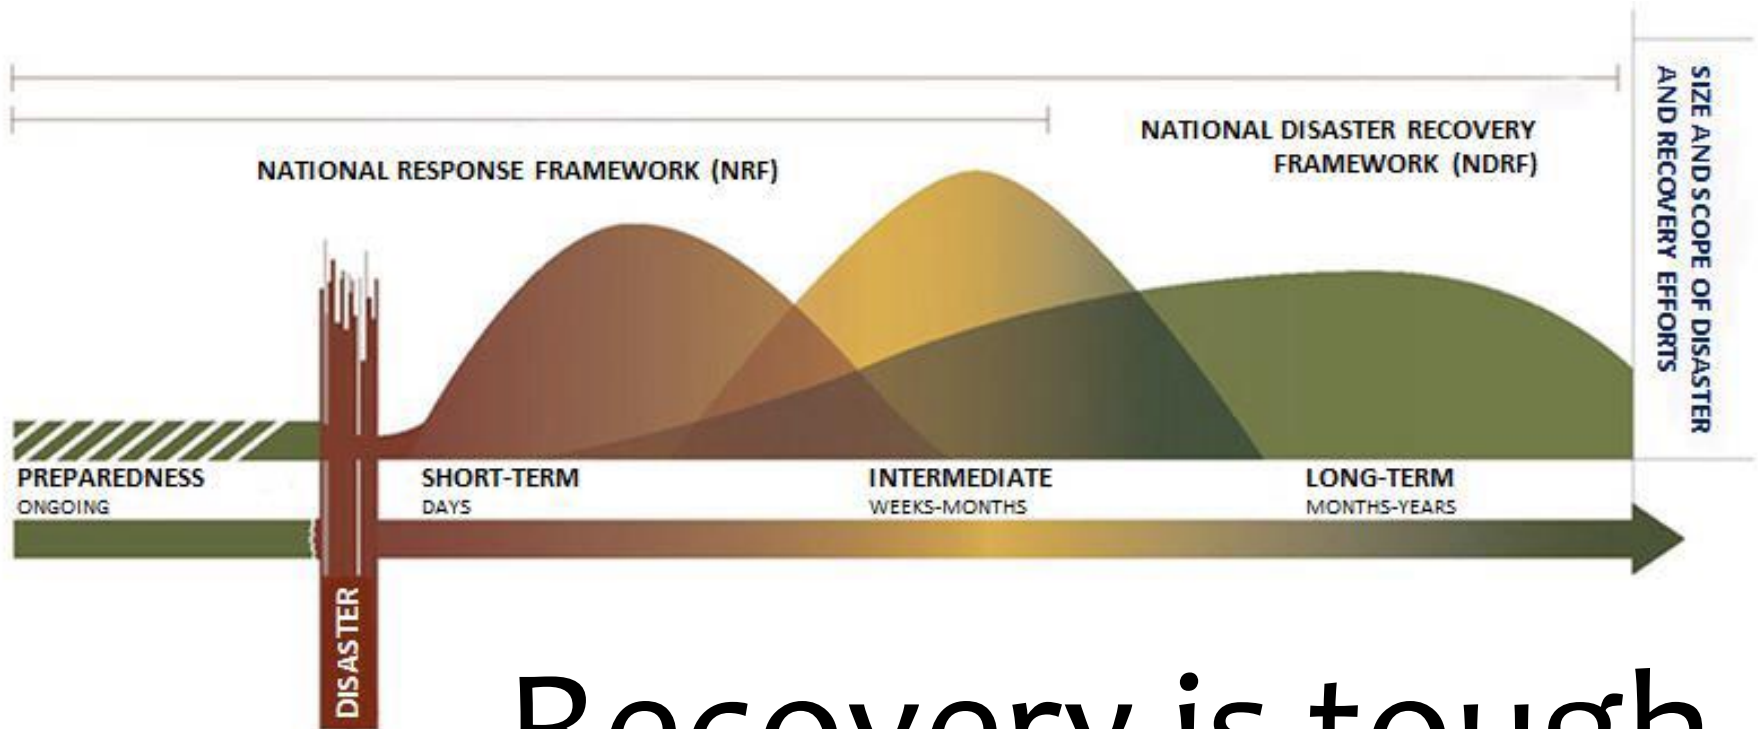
NATIONAL RESPONSE FRAMEWORK (NRF)

NATIONAL DISASTER RECOVERY FRAMEWORK (NDRF)

SIZE AND SCOPE OF DISASTER AND RECOVERY EFFORTS

PREPAREDNESS
ONGOING

SHORT-TERM
DAYS

INTERMEDIATE
WEEKS-MONTHS

LONG-TERM
MONTHS-YEARS

DISASTER

Recovery is tough